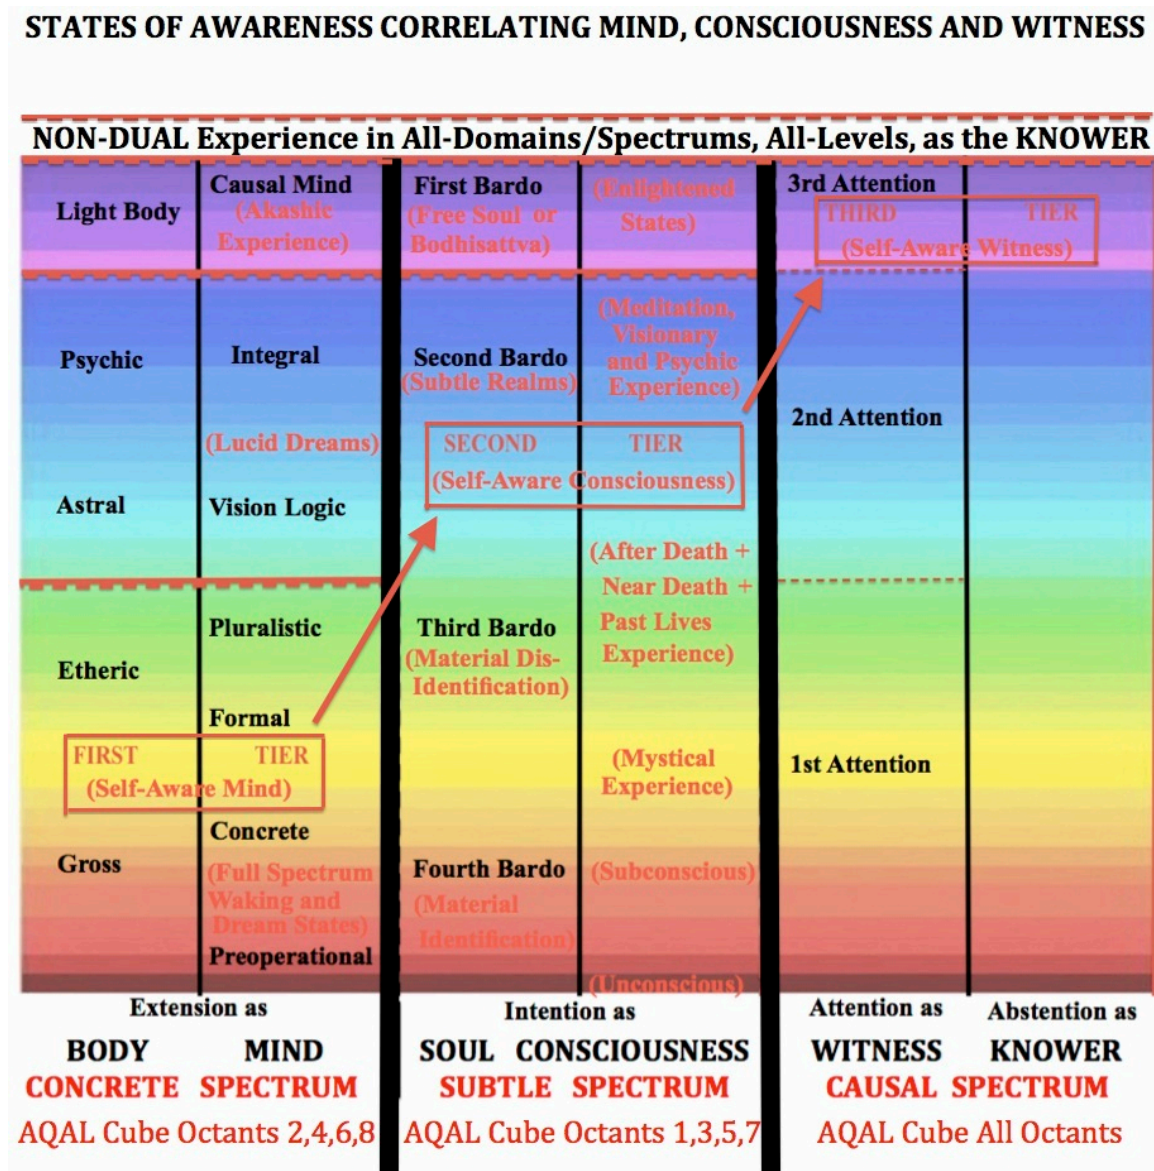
STATES OF AWARENESS CORRELATING MIND, CONSCIOUSNESS AND WITNESS

NON-DUAL Experience in All-Domains/Spectrums, All-Levels, as the KNOWER

| | | | | | |
|---|---|---|---|---|---|
| Light Body | Causal Mind (Akashic Experience) | First Bardo (Free Soul or Bodhisattva) | (Enlightened States) | 3rd Attention | |
| | | | | THIRD TIER (Self-Aware Witness) | |
| Psychic | Integral | Second Bardo (Subtle Realms) | (Meditation, Visionary and Psychic Experience) | 2nd Attention | |
| | (Lucid Dreams) | SECOND TIER (Self-Aware Consciousness) | | | |
| Astral | Vision Logic | | (After Death + Near Death + Past Lives Experience) | | |
| Etheric | Pluralistic | Third Bardo (Material Dis-Identification) | | | |
| | Formal | | | | |
| FIRST TIER (Self-Aware Mind) | | | (Mystical Experience) | 1st Attention | |
| Gross | Concrete | Fourth Bardo (Material Identification) | (Subconscious) | | |
| | (Full Spectrum Waking and Dream States) | | | | |
| | Preoperational | | (Unconscious) | | |

Extension as
BODY MIND
CONCRETE SPECTRUM
AQAL Cube Octants 2,4,6,8

Intention as
SOUL CONSCIOUSNESS
SUBTLE SPECTRUM
AQAL Cube Octants 1,3,5,7

Attention as
WITNESS
Abstention as
KNOWER
CAUSAL SPECTRUM
AQAL Cube All Octants